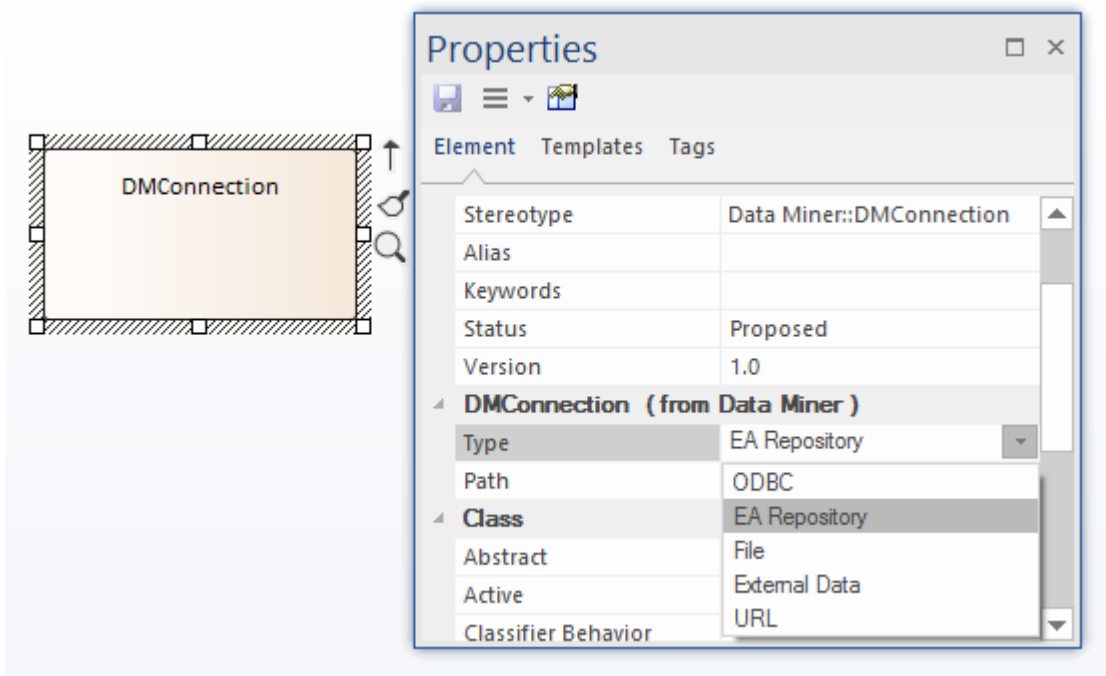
DMConnection

Properties

Element Templates Tags

| Stereotype | Data Miner::DMConnection |
|---|---|
| Alias | |
| Keywords | |
| Status | Proposed |
| Version | 1.0 |

DMConnection (from Data Miner)

| Type | EA Repository |
|---|---|
| Path | |

Class

Abstract

Active

Classifier Behavior

ODBC
EA Repository
File
External Data
URL